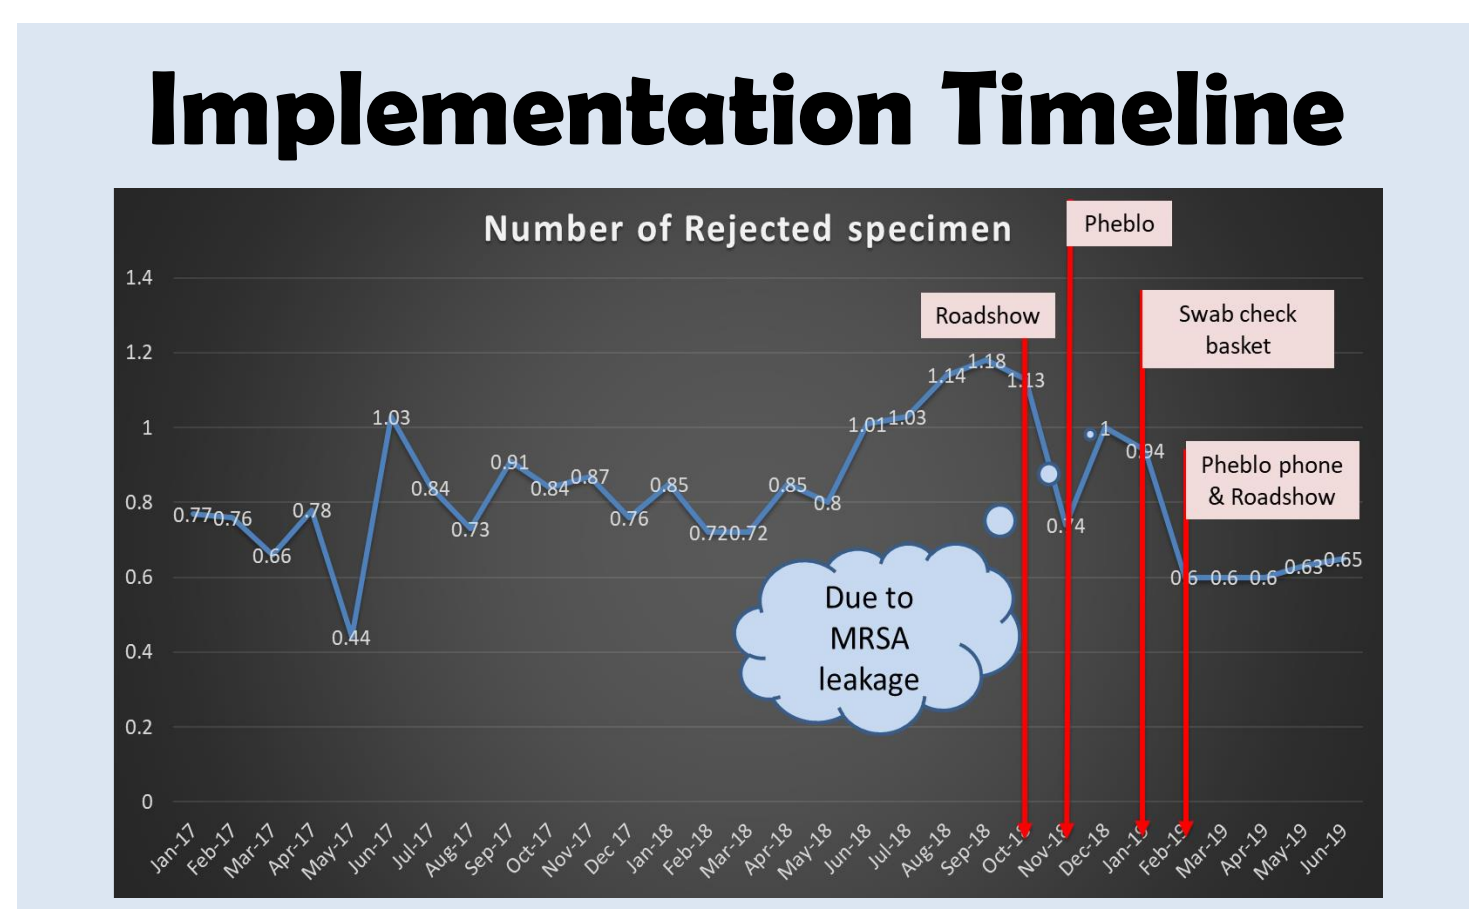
Implementation Timeline

Number of Rejected specimen

Pheblo

Roadshow

Swab check basket

Pheblo phone & Roadshow

Due to MRSA leakage

1.4
1.2
1
0.8
0.6
0.4
0.2
0

0.77 0.76 0.66 0.78 0.44 1.03 0.84 0.73 0.91 0.84 0.87 0.76 0.85 0.72 0.72 0.85 0.8 1.01 1.03 1.14 1.18 1.13 0.74 1 0.94 0.6 0.6 0.6 0.63 0.65

Jan-17 Feb-17 Mar-17 Apr-17 May-17 Jun-17 Jul-17 Aug-17 Sep-17 Oct-17 Nov-17 Dec 17 Jan-18 Feb-18 Mar-18 Apr-18 May-18 Jun-18 Jul-18 Aug-18 Sep-18 Oct-18 Nov-18 Dec-18 Jan-19 Feb-19 Mar-19 Apr-19 May-19 Jun-19